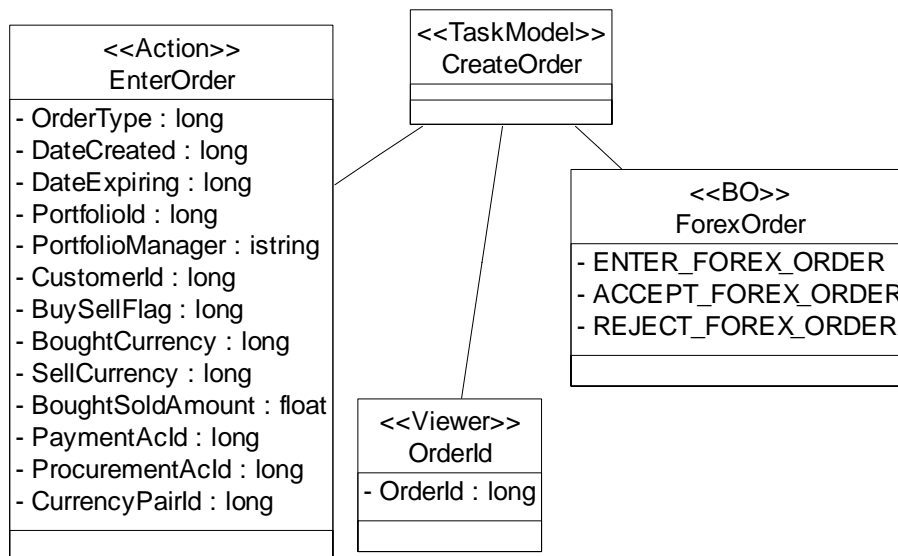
<<TaskModel>>
CreateOrder

<<Action>>
EnterOrder
- OrderType : long
- DateCreated : long
- DateExpiring : long
- PortfolioId : long
- PortfolioManager : istring
- CustomerId : long
- BuySellFlag : long
- BoughtCurrency : long
- SellCurrency : long
- BoughtSoldAmount : float
- PaymentAcId : long
- ProcurementAcId : long
- CurrencyPairId : long

<<BO>>
ForexOrder
- ENTER_FOREX_ORDER
- ACCEPT_FOREX_ORDER
- REJECT_FOREX_ORDER

<<Viewer>>
OrderId
- OrderId : long